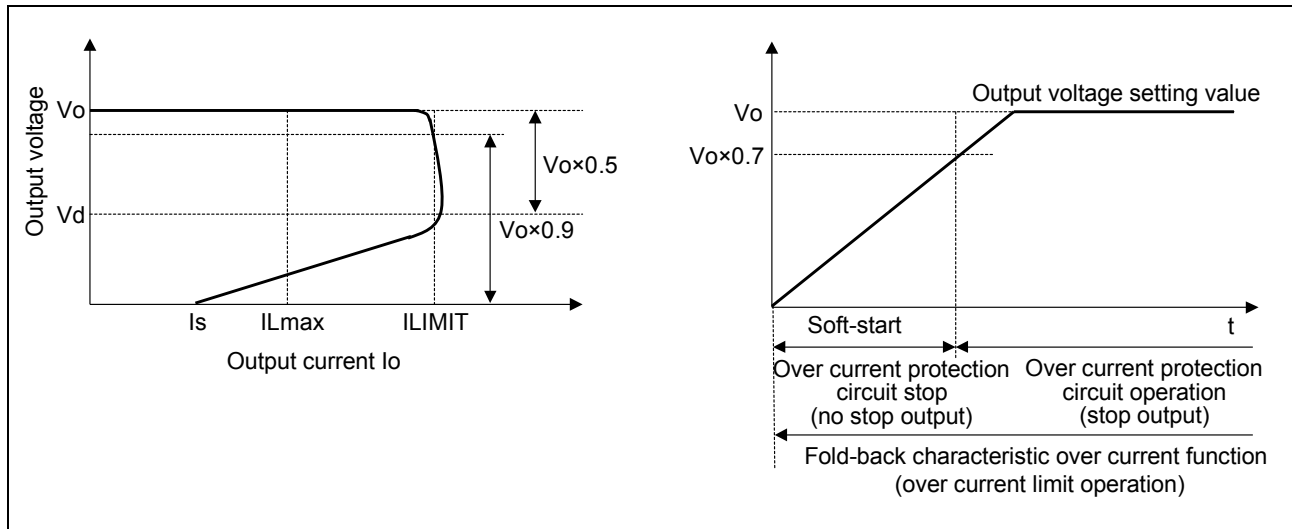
Output voltage

Vo

Vd

Vo×0.5

Vo×0.9

Is

ILmax

ILIMIT

Output current Io

Output voltage setting value

Vo

Vo×0.7

t

Soft-start

Over current protection circuit stop (no stop output)

Over current protection circuit operation (stop output)

Fold-back characteristic over current function (over current limit operation)